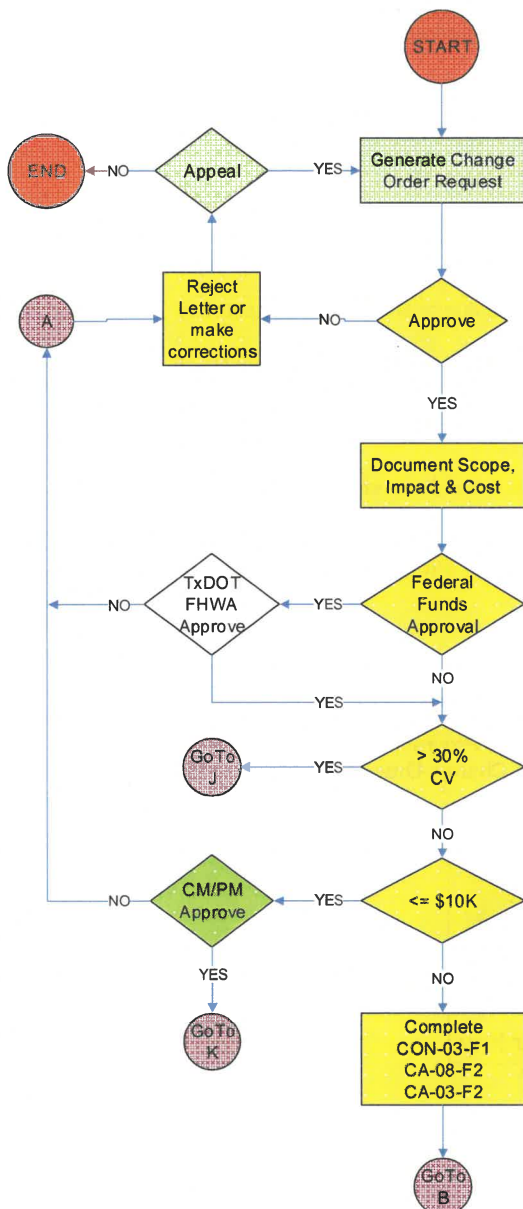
START

Generate Change Order Request

Appeal

YES

NO

END

Approve

NO

Reject Letter or make corrections

A

YES

Document Scope, Impact & Cost

Federal Funds Approval

YES

TxDOT FHWA Approve

NO

NO

YES

> 30% CV

YES

GoTo J

NO

<= \$10K

YES

CM/PM Approve

NO

YES

GoTo K

NO

Complete CON-03-F1 CA-08-F2 CA-03-F2

GoTo B